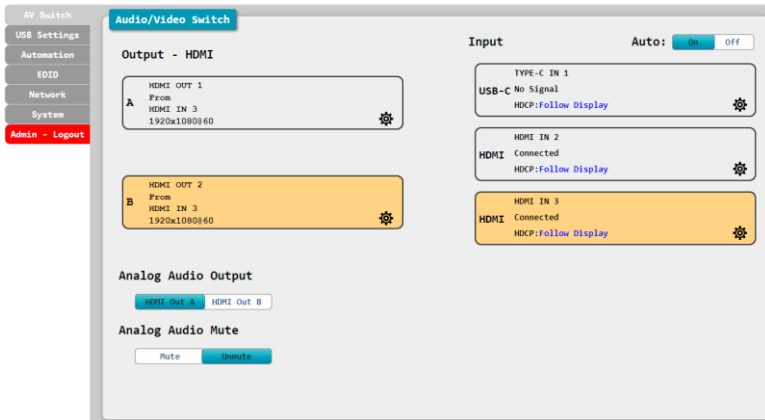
AV Switch
USB Settings
Automation
EDID
Network
System
Admin - Logout

Audio/Video Switch

Output - HDMI

A
HDMI OUT 1
From
HDMI IN 3
1920x1080@60

B
HDMI OUT 2
From
HDMI IN 3
1920x1080@60

Input

Auto: On Off

USB-C
TYPE-C IN 1
No Signal
HDCP:Follow Display

HDMI
HDMI IN 2
Connected
HDCP:Follow Display

HDMI
HDMI IN 3
Connected
HDCP:Follow Display

Analog Audio Output

HDMI Out A HDMI Out B

Analog Audio Mute

Mute Unmute